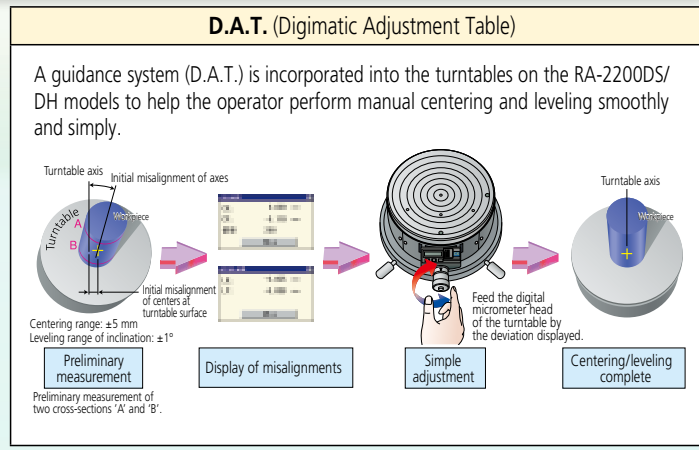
D.A.T. (Digimatic Adjustment Table)

A guidance system (D.A.T.) is incorporated into the turntables on the RA-2200DS/ DH models to help the operator perform manual centering and leveling smoothly and simply.

Turntable axis
Initial misalignment of axes
Turntable
Workpiece
A
B
Initial misalignment of centers at turntable surface
Centering range: ±5 mm
Leveling range of inclination: ±1°

Preliminary measurement

Preliminary measurement of two cross-sections 'A' and 'B'.

Display of misalignments

Feed the digital micrometer head of the turntable by the deviation displayed.

Simple adjustment

Turntable axis
Workpiece

Centering/leveling complete